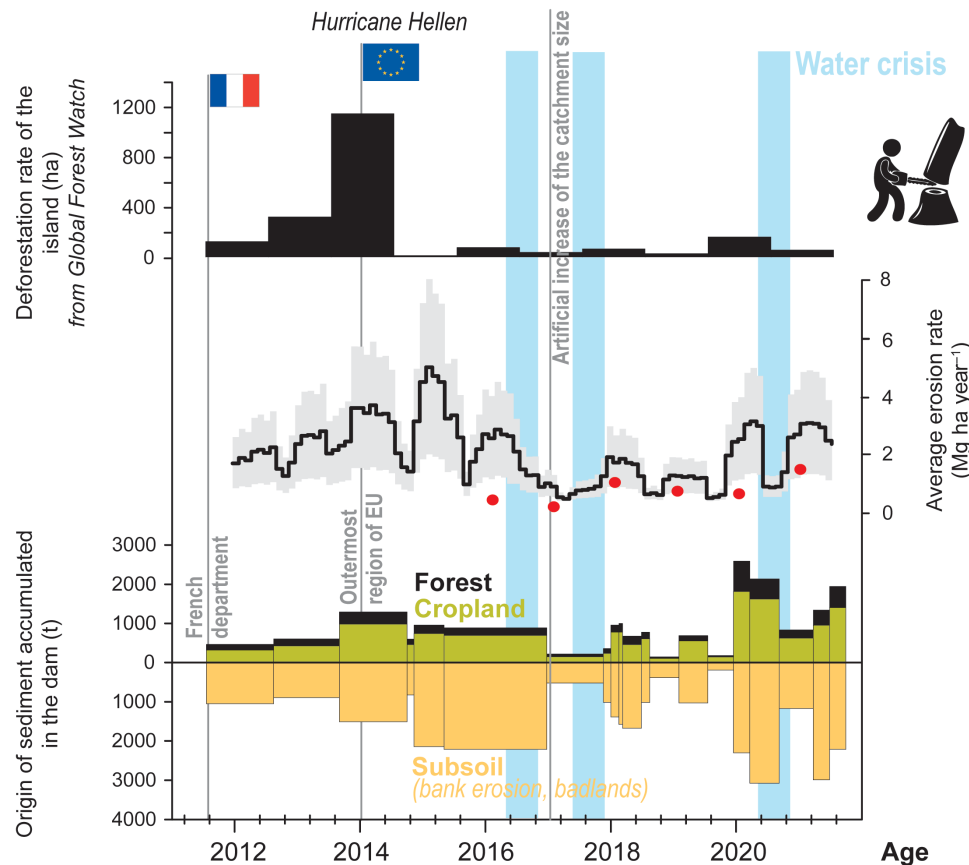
Hurricane Hellen

Artificial increase of the catchment size

Water crisis

Deforestation rate of the island (ha) from Global Forest Watch

1200
800
400
0

8
6
4
2
0

Average erosion rate (Mg ha year$^{-1}$)

Origin of sediment accumulated in the dam (t)

3000
2000
1000
0
1000
2000
3000
4000

French department

Outermost region of EU

Forest
Cropland

Subsoil
(bank erosion, badlands)

2012
2014
2016
2018
2020
Age